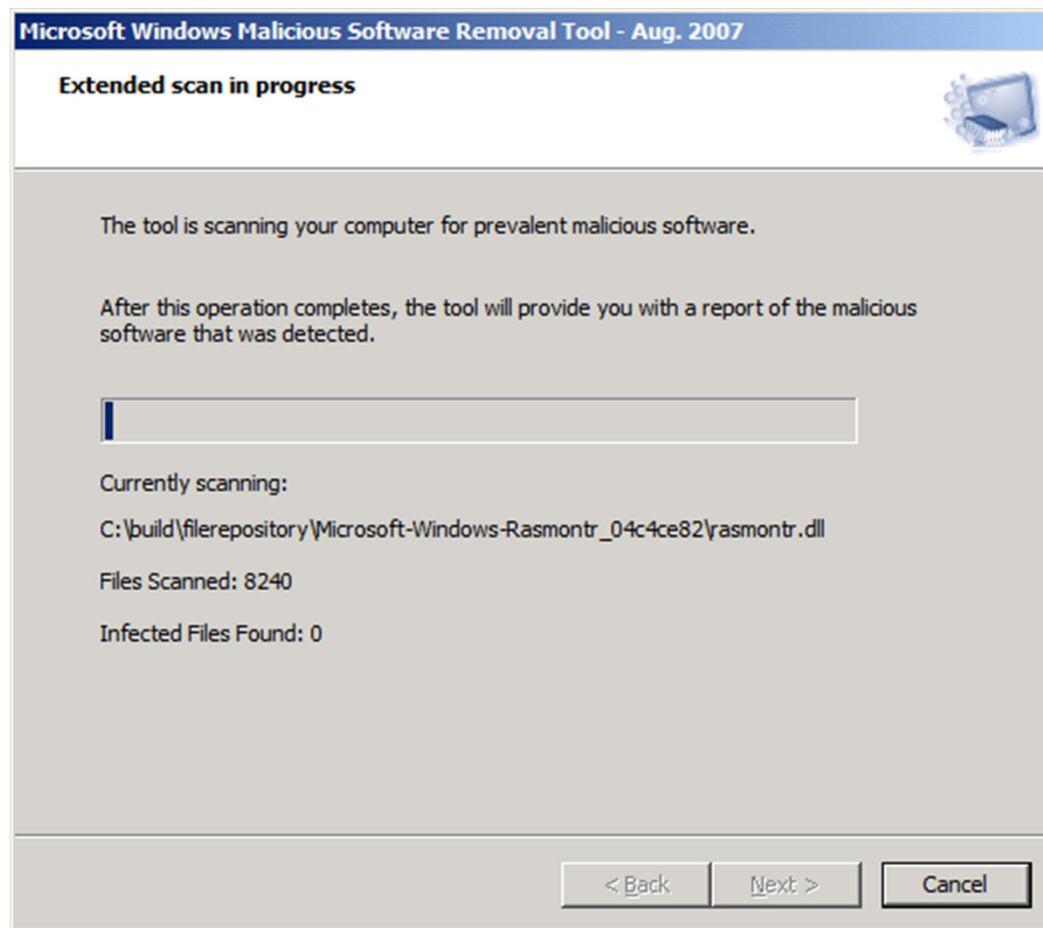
Microsoft Windows Malicious Software Removal Tool - Aug. 2007

Extended scan in progress

The tool is scanning your computer for prevalent malicious software.

After this operation completes, the tool will provide you with a report of the malicious software that was detected.

Currently scanning:

C:\build\filerepository\Microsoft-Windows-Rasmontr_04c4ce82\rasmontr.dll

Files Scanned: 8240

Infected Files Found: 0

< Back Next > Cancel